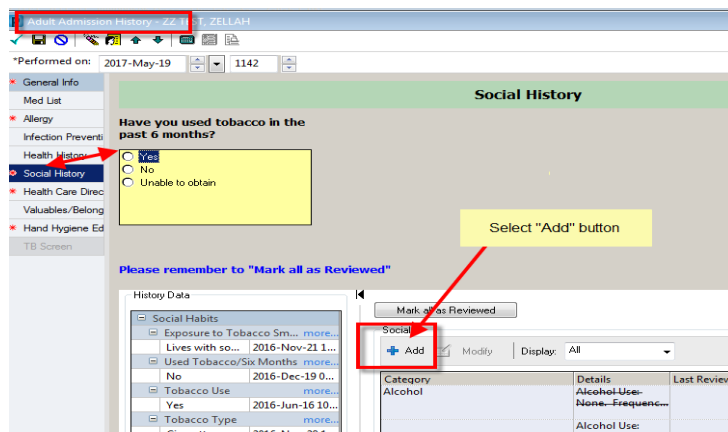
Adult Admission History - ZZ T..T, ZELLAH

*Performed on: 2017-May-19 1142

General Info
Med List
Allergy
Infection Preventi
Health History
Social History
Health Care Direc
Valuables/Belong
Hand Hygiene Ed
TB Screen

Social History

Have you used tobacco in the past 6 months?

Yes
No
Unable to obtain

Select "Add" button

Please remember to "Mark all as Reviewed"

History Data

Social Habits
Exposure to Tobacco Sm... more...
Lives with so... 2016-Nov-21 1...
Used Tobacco/Six Months more...
No 2016-Dec-19 0...
Tobacco Use more...
Yes 2016-Jun-16 10...
Tobacco Type more...

Mark all as Reviewed

Social

Add Modify Display: All

| Category | Details | Last Review |
|---|---|---|
| Alcohol | Alcohol Use: None. Frequenc... | |
| | Alcohol Use: | |